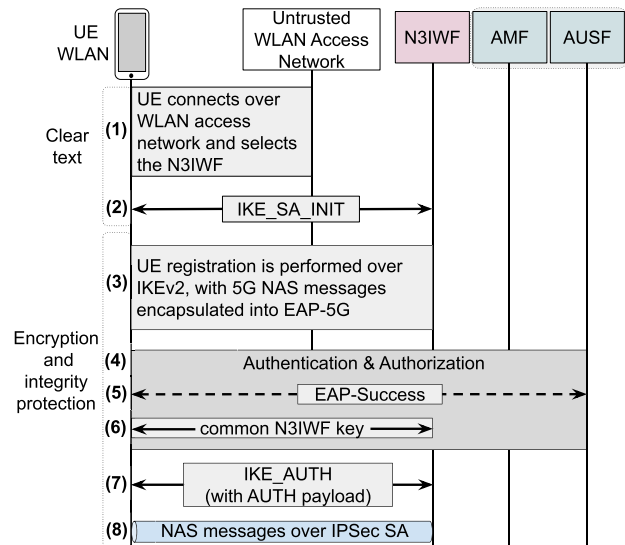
UE WLAN

Untrusted WLAN Access Network

N3IWF

AMF

AUSF

Clear text

(1) UE connects over WLAN access network and selects the N3IWF

(2) IKE_SA_INIT

Encryption and integrity protection

(3) UE registration is performed over IKEv2, with 5G NAS messages encapsulated into EAP-5G

(4) Authentication & Authorization

(5) EAP-Success

(6) common N3IWF key

(7) IKE_AUTH (with AUTH payload)

(8) NAS messages over IPSec SA